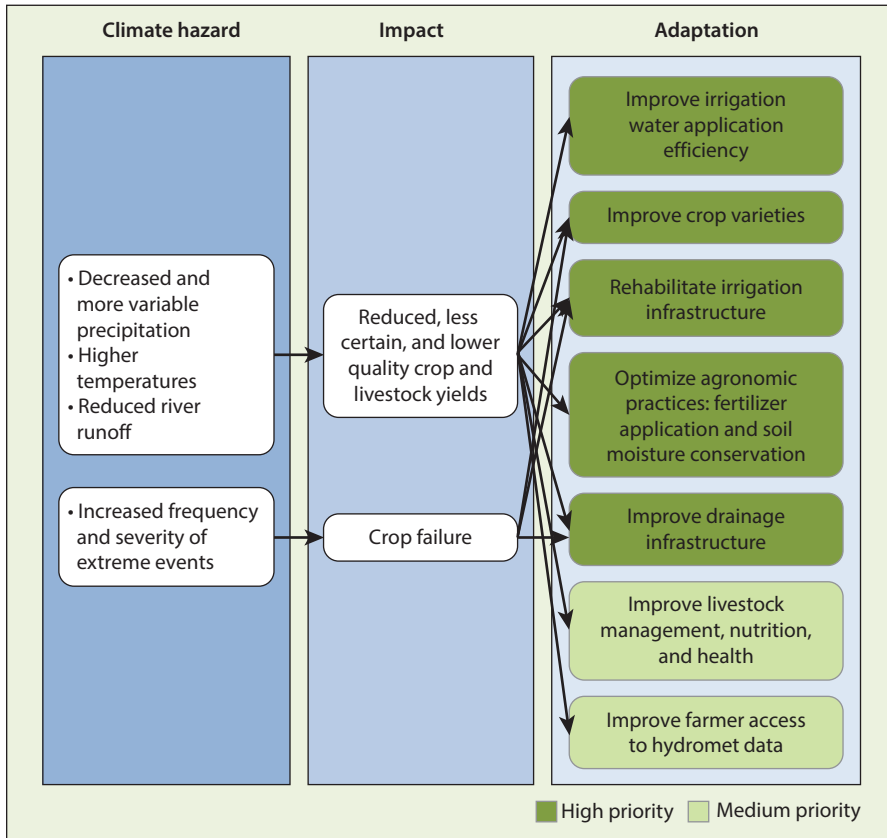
Climate hazard

Impact

Adaptation

• Decreased and more variable precipitation
• Higher temperatures
• Reduced river runoff

• Increased frequency and severity of extreme events

Reduced, less certain, and lower quality crop and livestock yields

Crop failure

Improve irrigation water application efficiency

Improve crop varieties

Rehabilitate irrigation infrastructure

Optimize agronomic practices: fertilizer application and soil moisture conservation

Improve drainage infrastructure

Improve livestock management, nutrition, and health

Improve farmer access to hydromet data

High priority Medium priority